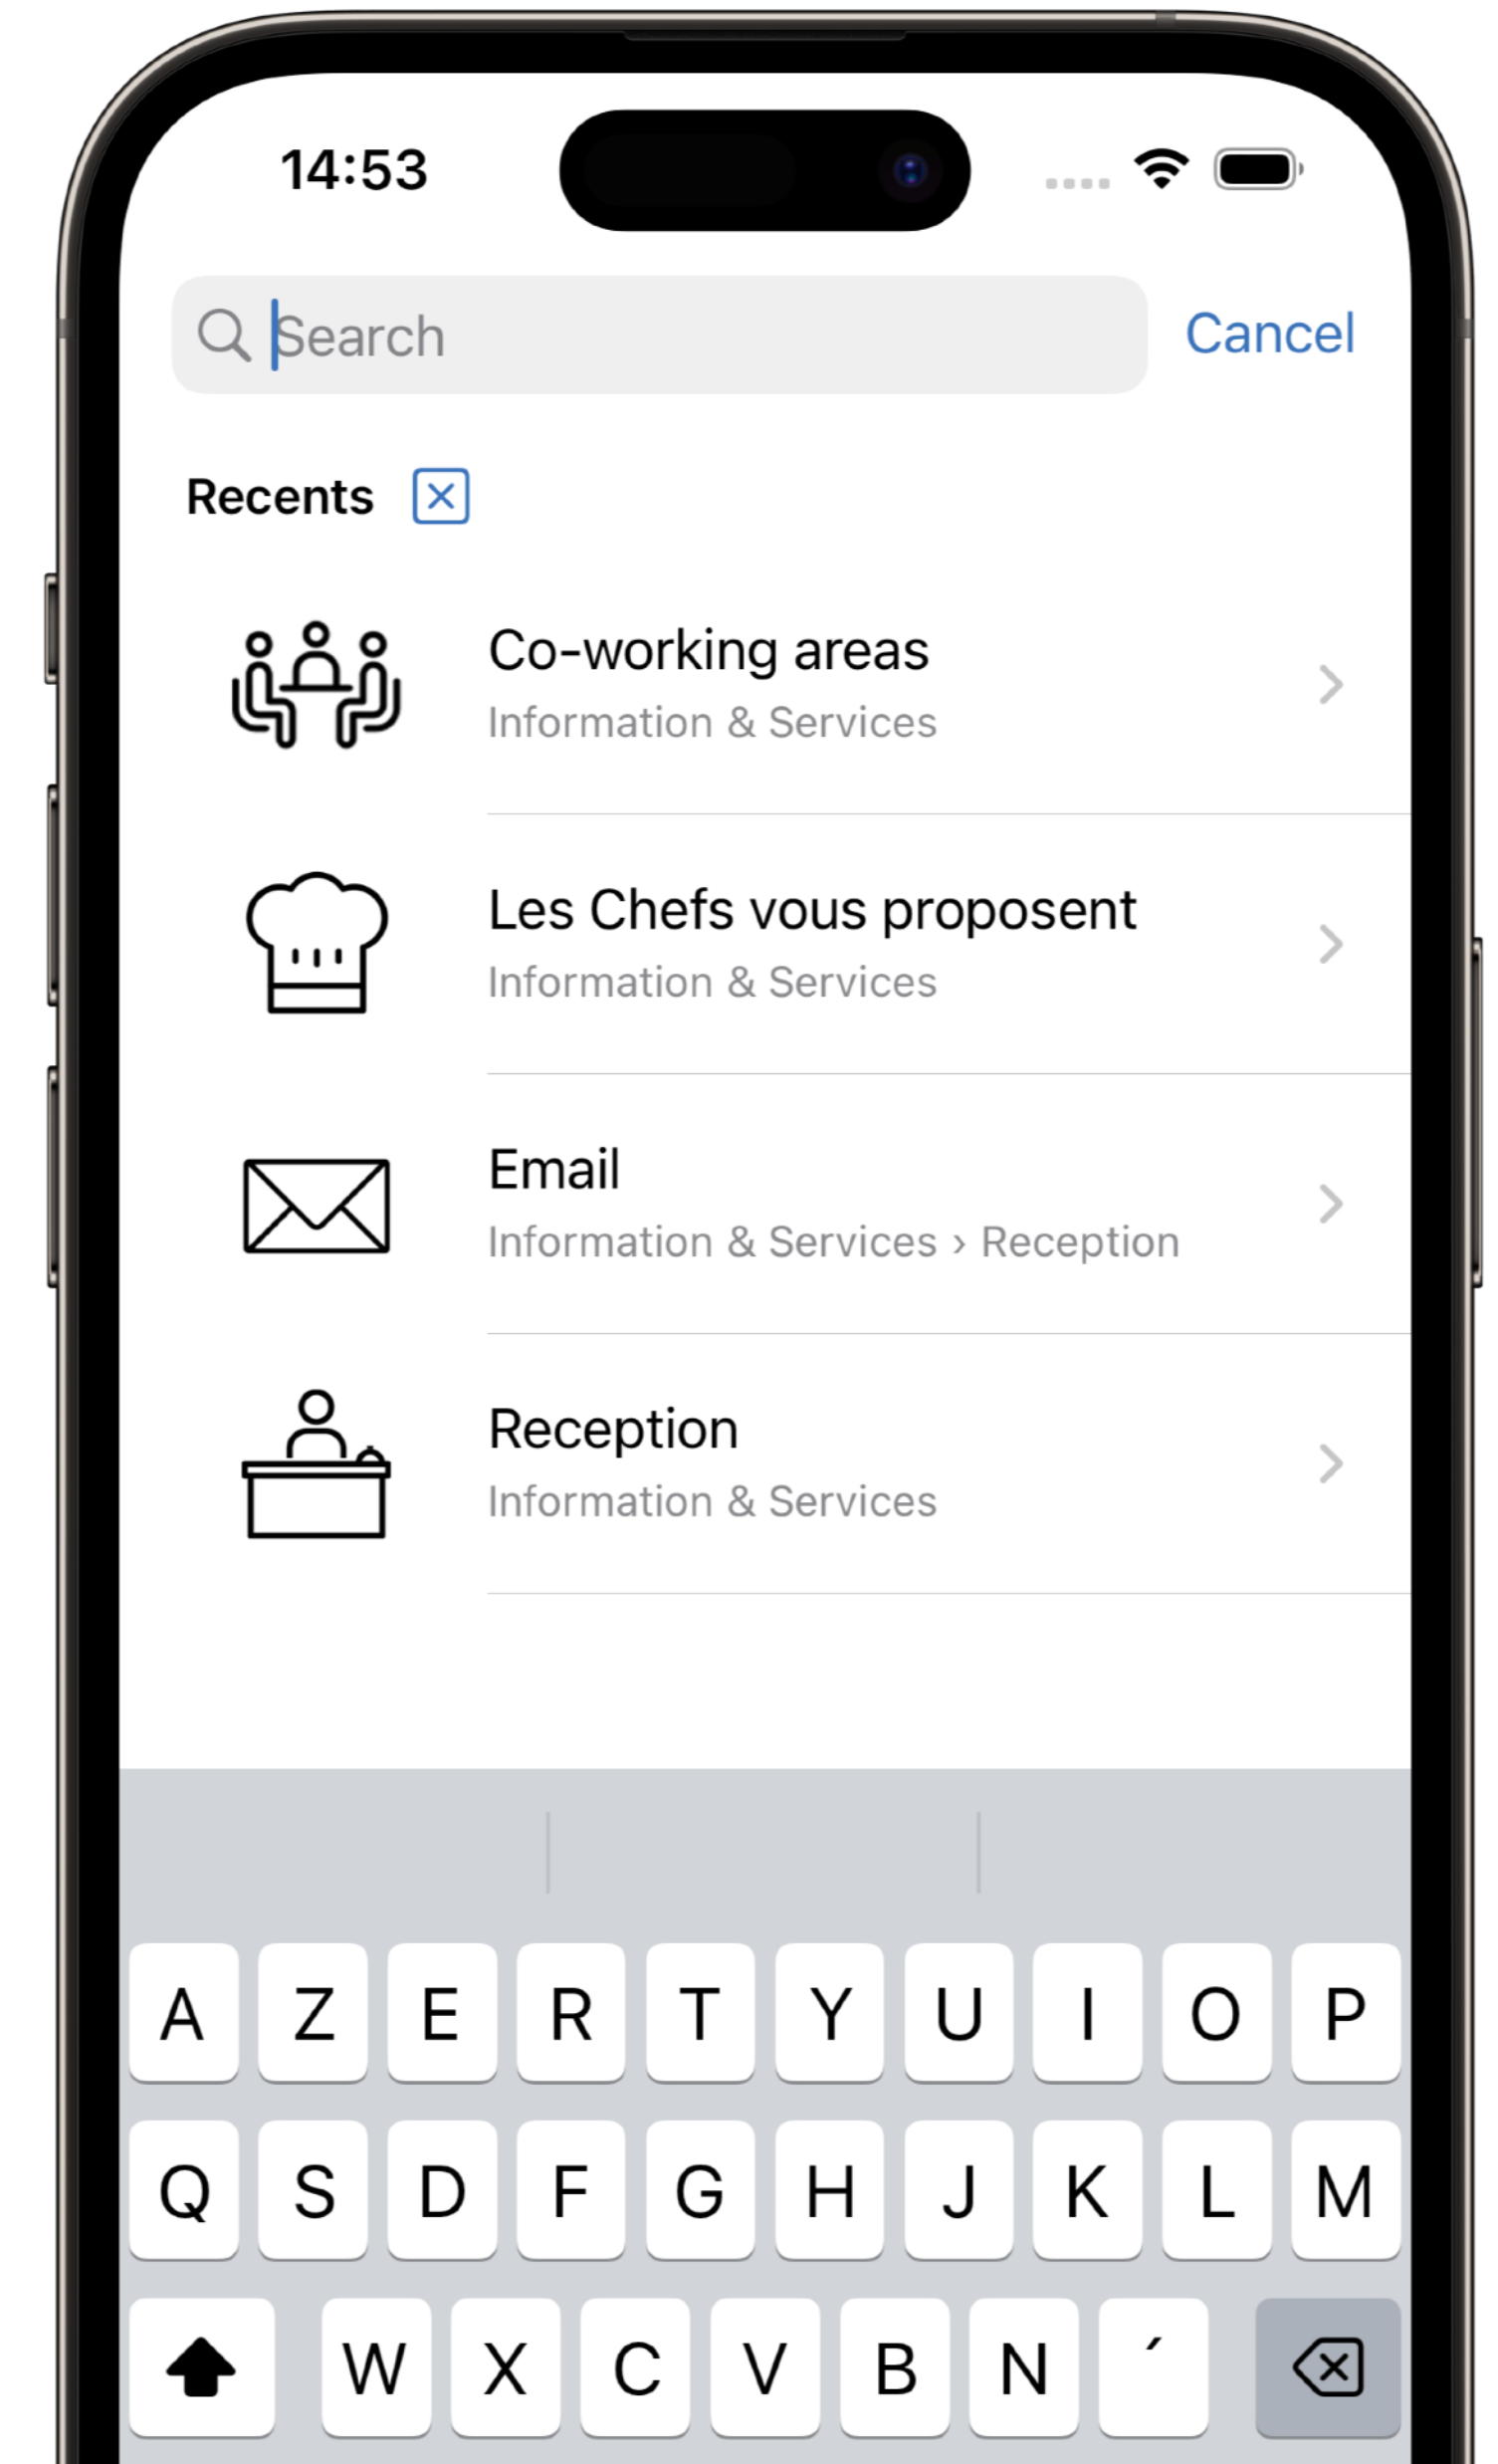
14:53

Search

Cancel

Recents

Co-working areas
Information & Services

Les Chefs vous proposent
Information & Services

Email
Information & Services › Reception

Reception
Information & Services

A Z E R T Y U I O P
Q S D F G H J K L M
W X C V B N ´